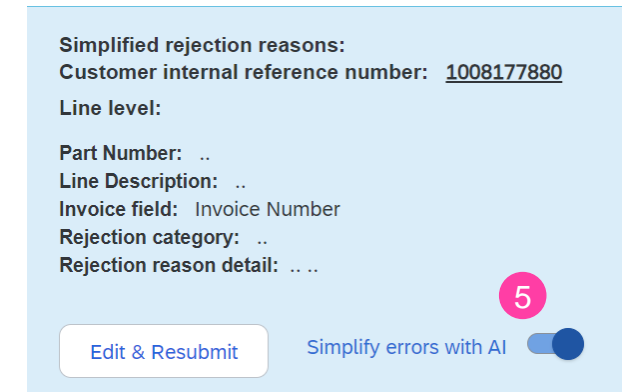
Simplified rejection reasons:
Customer internal reference number: 1008177880

Line level:

Part Number: ..
Line Description: ..
Invoice field: Invoice Number
Rejection category: ..
Rejection reason detail: .. ..

5

Edit & Resubmit

Simplify errors with AI